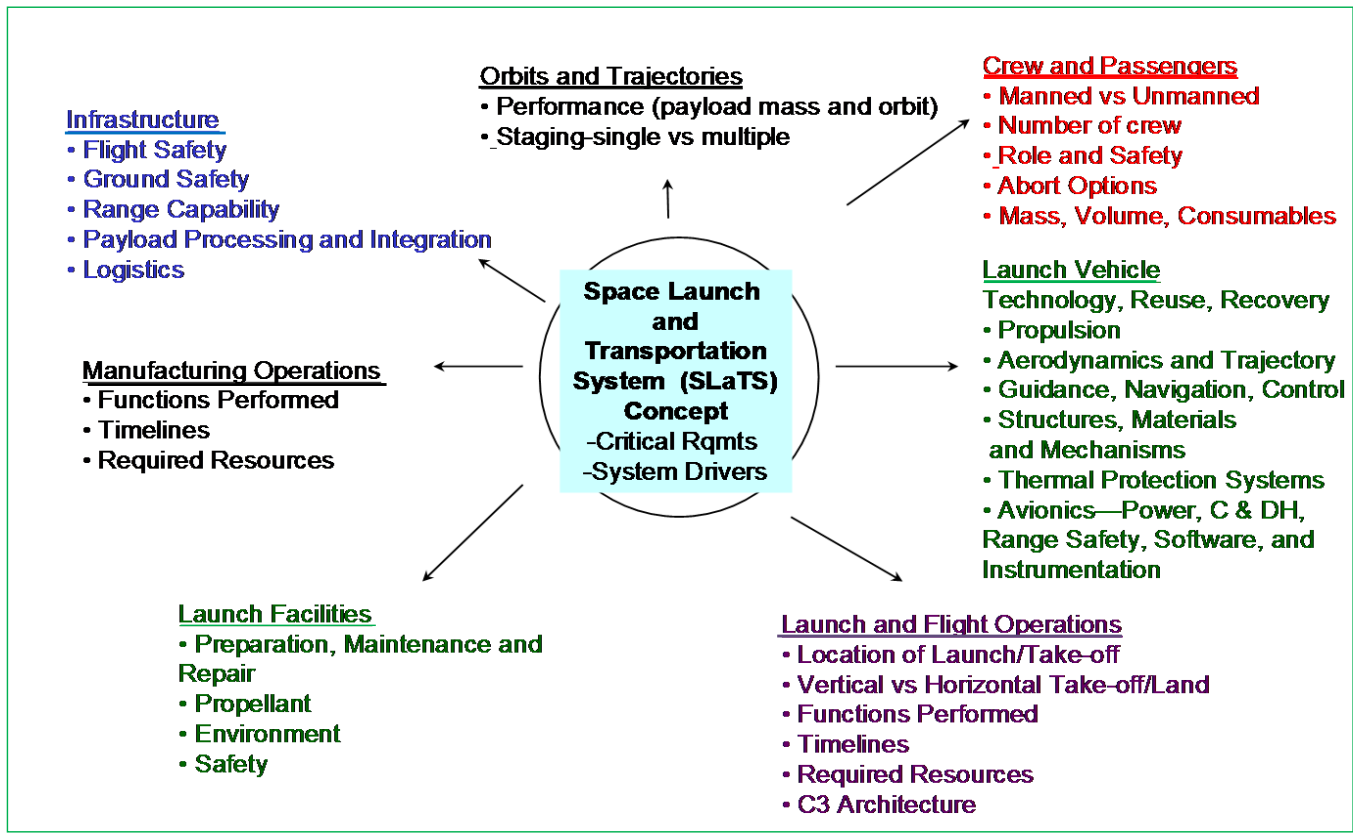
Orbits and Trajectories
• Performance (payload mass and orbit)
• Staging-single vs multiple

Crew and Passengers
• Manned vs Unmanned
• Number of crew
• Role and Safety
• Abort Options
• Mass, Volume, Consumables

Infrastructure
• Flight Safety
• Ground Safety
• Range Capability
• Payload Processing and Integration
• Logistics

Space Launch and Transportation System (SLaTS) Concept
-Critical Rqmts
-System Drivers

Launch Vehicle
Technology, Reuse, Recovery
• Propulsion
• Aerodynamics and Trajectory
• Guidance, Navigation, Control
• Structures, Materials and Mechanisms
• Thermal Protection Systems
• Avionics—Power, C & DH, Range Safety, Software, and Instrumentation

Manufacturing Operations
• Functions Performed
• Timelines
• Required Resources

Launch Facilities
• Preparation, Maintenance and Repair
• Propellant
• Environment
• Safety

Launch and Flight Operations
• Location of Launch/Take-off
• Vertical vs Horizontal Take-off/Land
• Functions Performed
• Timelines
• Required Resources
• C3 Architecture